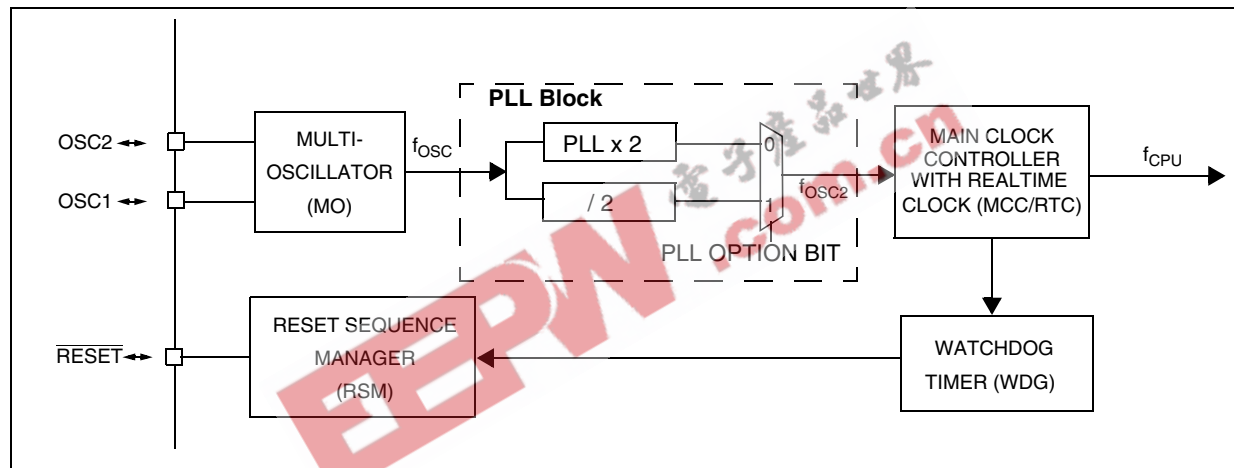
PLL Block

OSC2

OSC1

MULTI-OSCILLATOR (MO)

$f_{OSC}$

PLL x 2

/ 2

0

1

$f_{OSC2}$

PLL OPTION BIT

MAIN CLOCK CONTROLLER WITH REALTIME CLOCK (MCC/RTC)

$f_{CPU}$

$\overline{RESET}$

RESET SEQUENCE MANAGER (RSM)

WATCHDOG TIMER (WDG)

电子产品世界

EEPW.com.cn